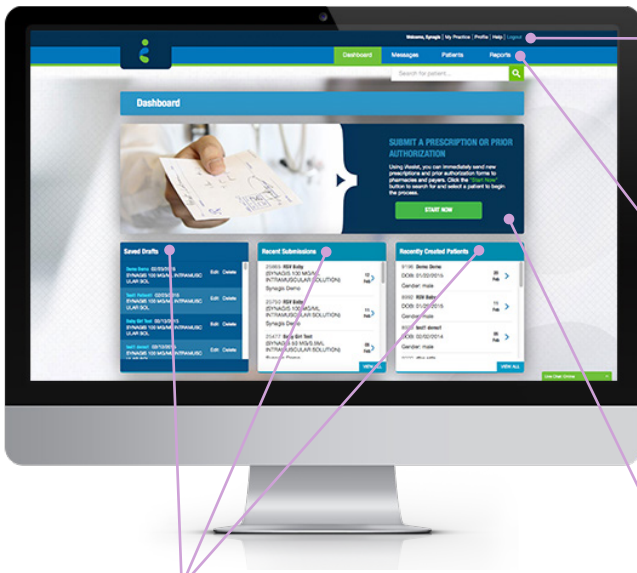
Welcome, Synagis | My Practice | Profile | Help | Logout

Dashboard Messages Patients Reports

Search for patient...

Dashboard

SUBMIT A PRESCRIPTION OR PRIOR AUTHORIZATION

Using iAssist, you can immediately send new prescriptions and prior authorization forms to pharmacies and payers. Click the "Start Now" button to search for and select a patient to begin the process.

START NOW

Saved Drafts

Demo Demo 02/03/2015 SYNAGIS 100 MG/ML INTRAMUSCULAR SOL Edit Delete

Test1 Patient1 02/03/2015 SYNAGIS 100 MG/ML INTRAMUSCULAR SOL Edit Delete

Baby Girl Test 02/13/2015 SYNAGIS 100 MG/ML INTRAMUSCULAR SOL Edit Delete

test1 Anne1 02/13/2015 SYNAGIS 100 MG/ML INTRAMUSCULAR SOL Edit Delete

Recent Submissions

20869 RSV Baby (SYNAGIS 100 MG/ML INTRAMUSCULAR SOLUTION) Synagis Demo 12 Feb

20750 RSV Baby (SYNAGIS 100 MG/ML INTRAMUSCULAR SOLUTION) Synagis Demo 10 Feb

20477 Baby Girl Test (SYNAGIS 50 MG/0.5ML INTRAMUSCULAR SOLUTION) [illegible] 06 Feb

VIEW ALL

Recently Created Patients

9106 Demo Demo DOB: 01/02/2015 Gender: male 09 Feb

8092 RSV Baby DOB: 01/02/2015 Gender: male 11 Feb

8002 test1 doest DOB: 02/02/2014 Gender: male 05 Feb

VIEW ALL

Live Chat Online